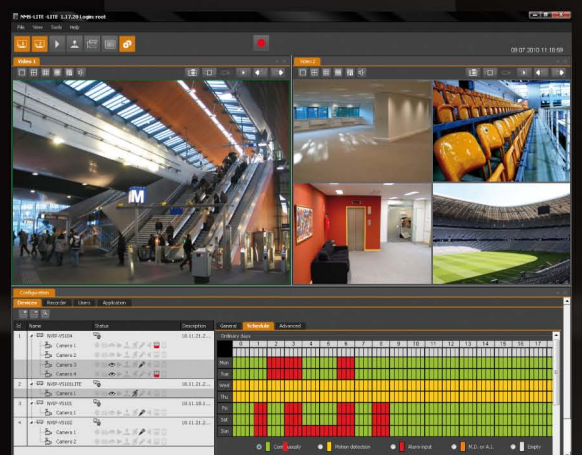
NMS-LITE -LITE 1.17.20 Login root

File View Tools Help

09 07 2010 11:18:59

Video 1

Video 2

M

Configuration

Devices Recorder Users Application

Id Name Status Description

1 NVIP-VS104 10.11.21.2...

Camera 1

Camera 2

Camera 3

Camera 4

2 NVIP-VS101LITE 10.11.21.2...

Camera 1

3 NVIP-VS101 10.11.10.1...

Camera 1

4 NVIP-VS102 10.11.21.2...

Camera 1

Camera 2

General Schedule Advanced

Ordinary days

| | 0 | 1 | 2 | 3 | 4 | 5 | 6 | 7 | 8 | 9 | 10 | 11 | 12 | 13 | 14 | 15 | 16 | 17 |
|---|---|---|---|---|---|---|---|---|---|---|---|---|---|---|---|---|---|---|
| Mon | | | | | | | | | | | | | | | | | | |
| Tue | | | | | | | | | | | | | | | | | | |
| Wed | | | | | | | | | | | | | | | | | | |
| Thu | | | | | | | | | | | | | | | | | | |
| Fri | | | | | | | | | | | | | | | | | | |
| Sat | | | | | | | | | | | | | | | | | | |
| Sun | | | | | | | | | | | | | | | | | | |

Continuously Motion detection Alarm input M.D. or A.I. Empty